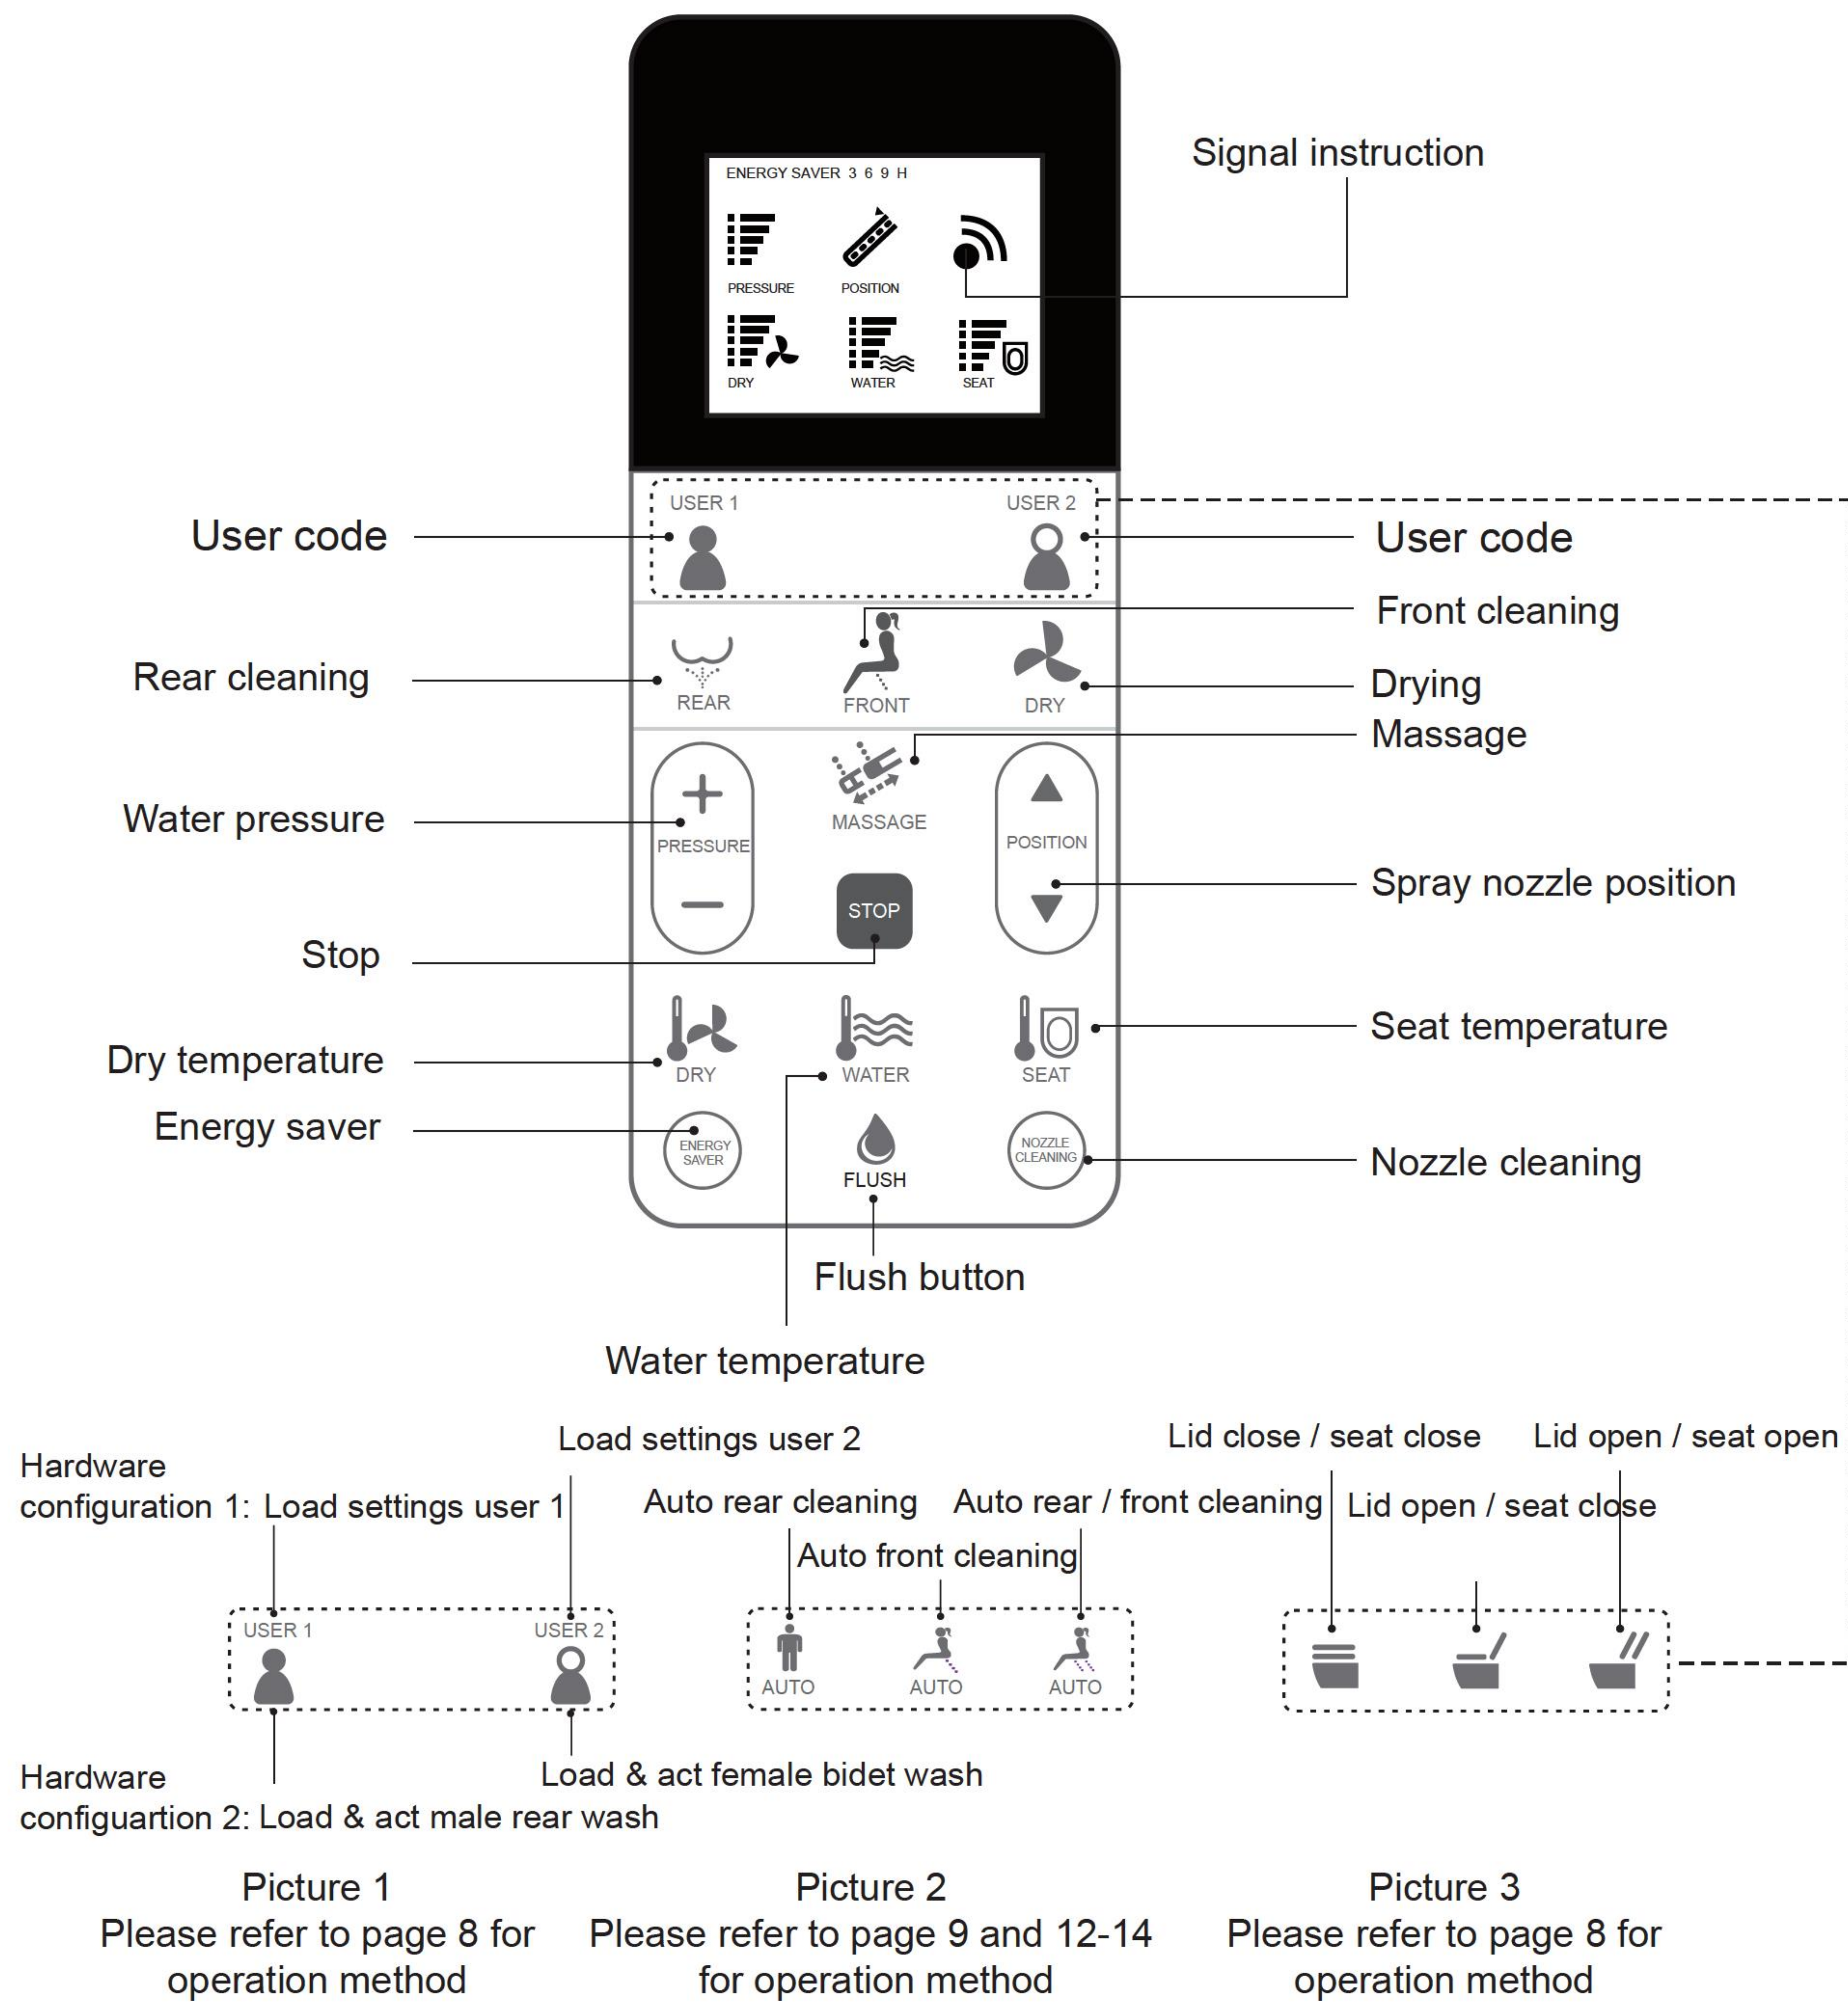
ENERGY SAVER 3 6 9 H

PRESSURE POSITION

DRY WATER SEAT

Signal instruction

USER 1 USER 2

User code

User code

Front cleaning

Rear cleaning

REAR FRONT DRY

Drying

Massage

Water pressure

MASSAGE

PRESSURE

POSITION

Spray nozzle position

STOP

Stop

Seat temperature

Dry temperature

DRY WATER SEAT

Energy saver

ENERGY SAVER

FLUSH

NOZZLE CLEANING

Nozzle cleaning

Flush button

Water temperature

Load settings user 2

Lid close / seat close

Lid open / seat open

Hardware configuration 1: Load settings user 1

Auto rear cleaning

Auto rear / front cleaning

Lid open / seat close

Auto front cleaning

USER 1 USER 2

AUTO AUTO AUTO

Load & act female bidet wash

Hardware configuartion 2: Load & act male rear wash

Picture 1
Please refer to page 8 for operation method

Picture 2
Please refer to page 9 and 12-14 for operation method

Picture 3
Please refer to page 8 for operation method